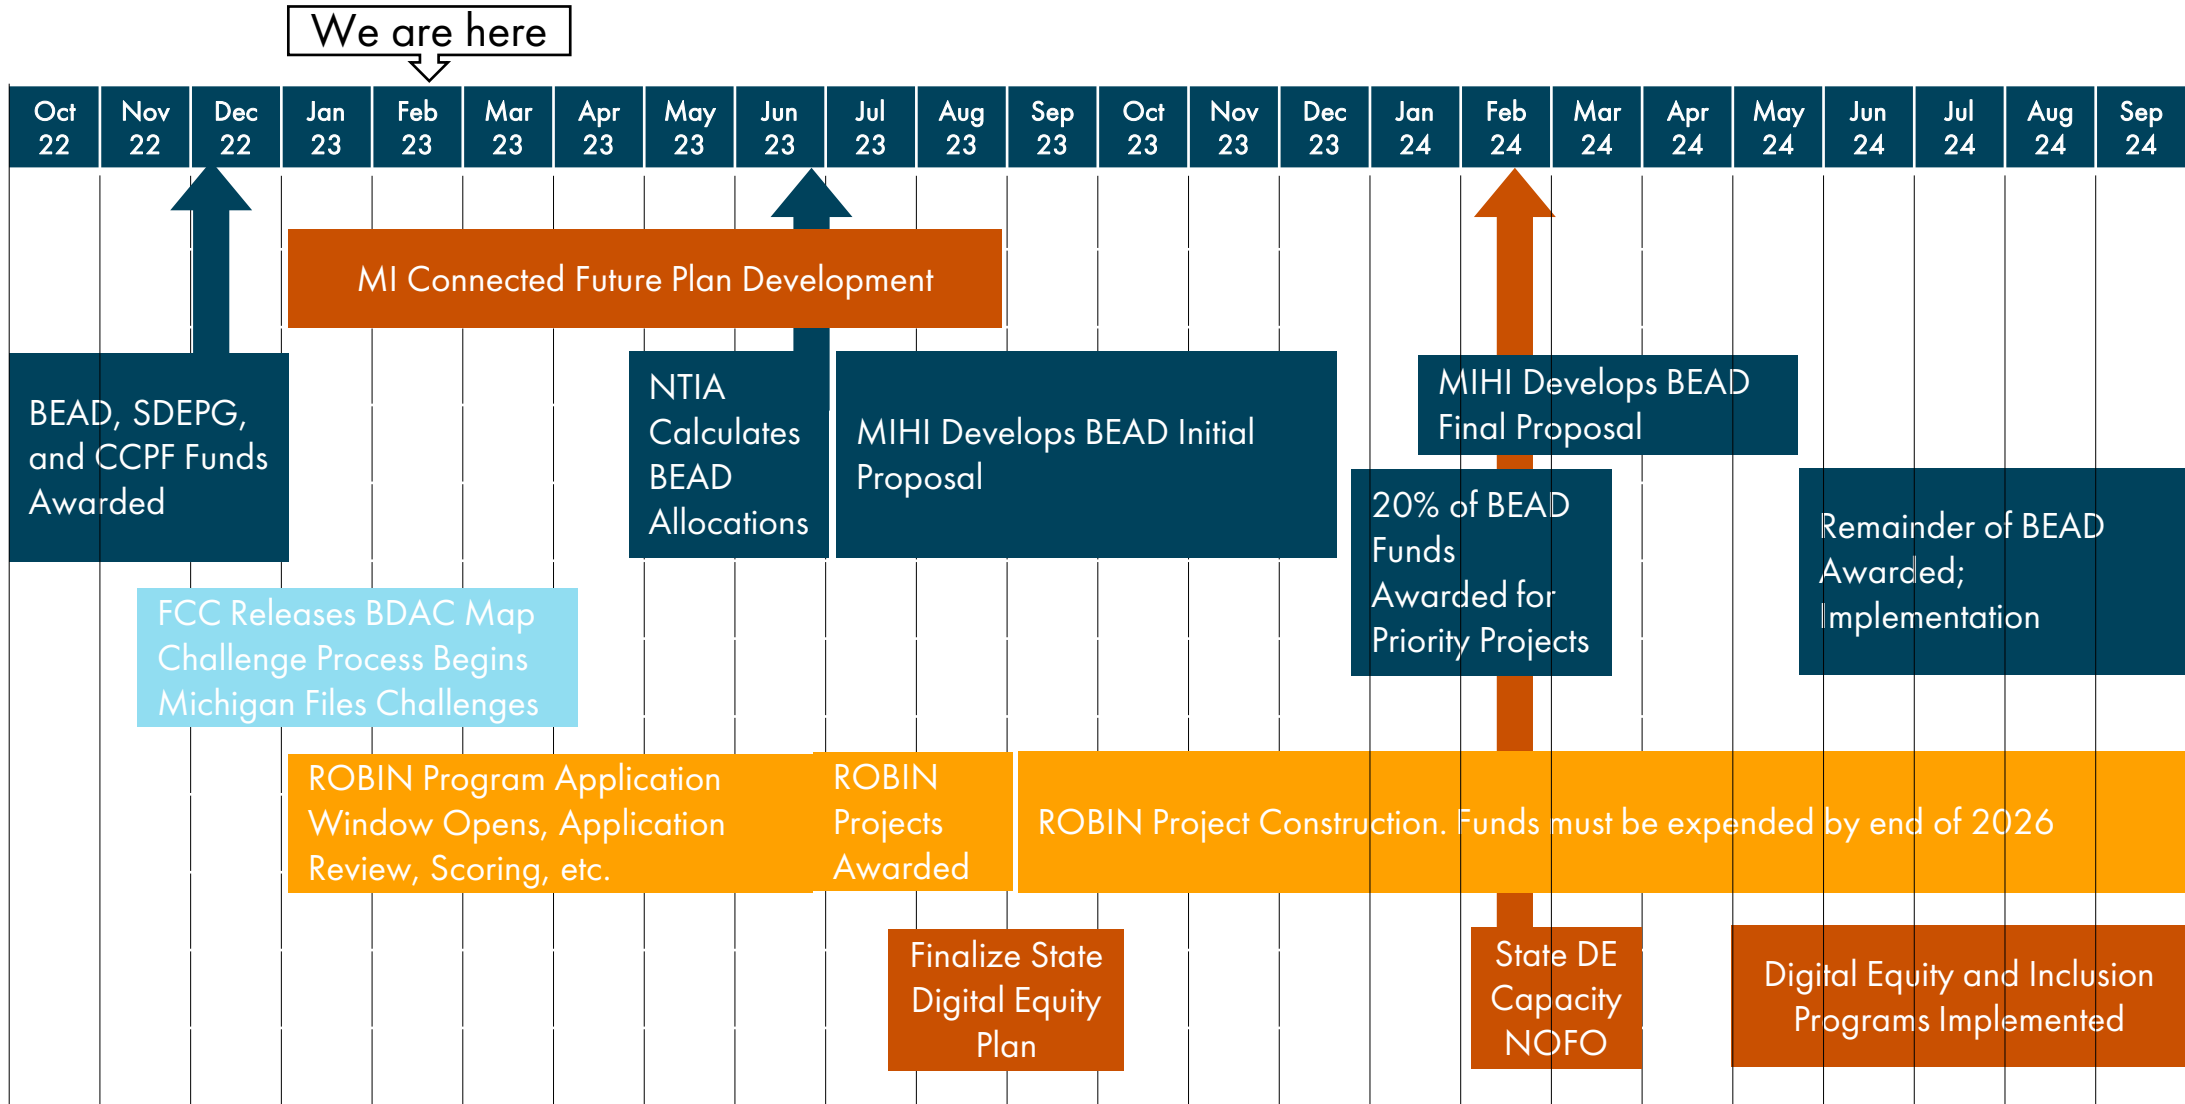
We are here

| Oct 22 | Nov 22 | Dec 22 | Jan 23 | Feb 23 | Mar 23 | Apr 23 | May 23 | Jun 23 | Jul 23 | Aug 23 | Sep 23 | Oct 23 | Nov 23 | Dec 23 | Jan 24 | Feb 24 | Mar 24 | Apr 24 | May 24 | Jun 24 | Jul 24 | Aug 24 | Sep 24 |
|---|---|---|---|---|---|---|---|---|---|---|---|---|---|---|---|---|---|---|---|---|---|---|---|

MI Connected Future Plan Development

BEAD, SDEPG, and CCPF Funds Awarded

NTIA Calculates BEAD Allocations

MIHI Develops BEAD Initial Proposal

MIHI Develops BEAD Final Proposal

20% of BEAD Funds Awarded for Priority Projects

Remainder of BEAD Awarded; Implementation

FCC Releases BDAC Map Challenge Process Begins Michigan Files Challenges

ROBIN Program Application Window Opens, Application Review, Scoring, etc.

ROBIN Projects Awarded

ROBIN Project Construction. Funds must be expended by end of 2026

Finalize State Digital Equity Plan

State DE Capacity NOFO

Digital Equity and Inclusion Programs Implemented